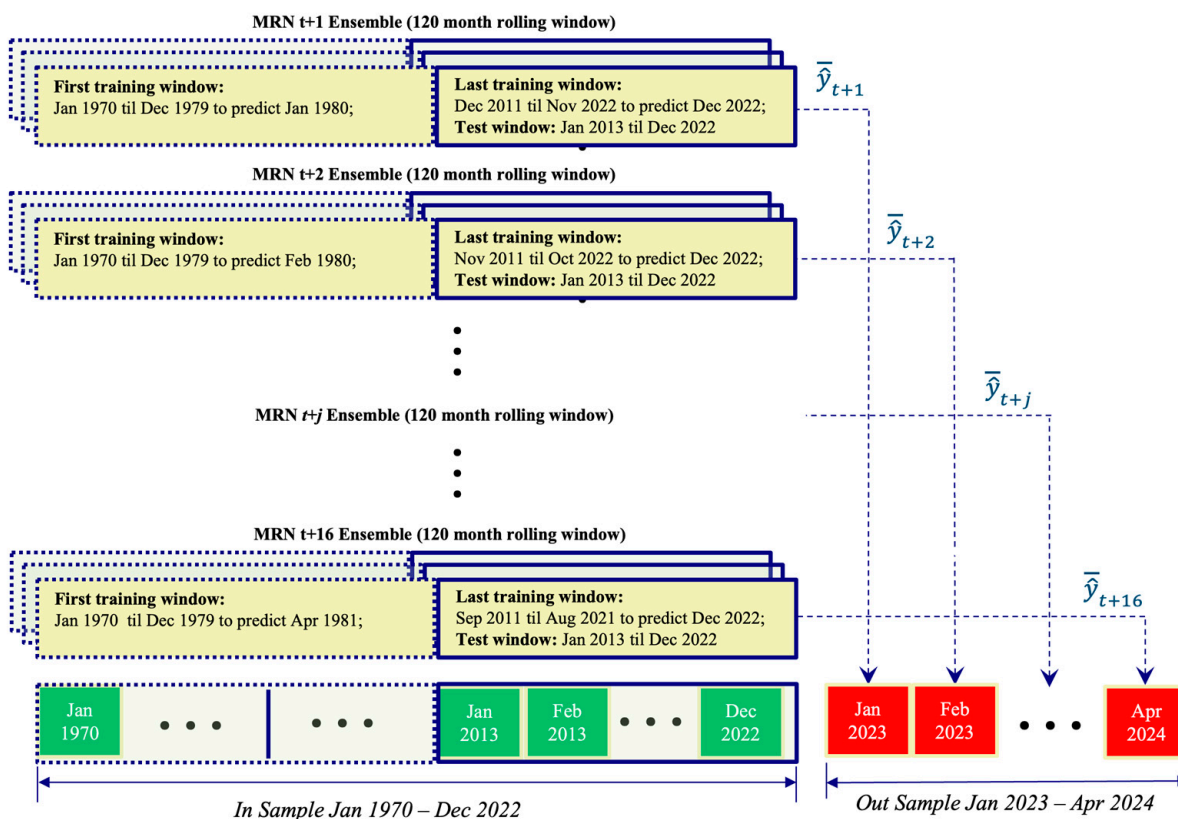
MRN t+1 Ensemble (120 month rolling window)

First training window:
Jan 1970 til Dec 1979 to predict Jan 1980;

Last training window:
Dec 2011 til Nov 2022 to predict Dec 2022;
Test window: Jan 2013 til Dec 2022

$\bar{y}_{t+1}$

MRN t+2 Ensemble (120 month rolling window)

First training window:
Jan 1970 til Dec 1979 to predict Feb 1980;

Last training window:
Nov 2011 til Oct 2022 to predict Dec 2022;
Test window: Jan 2013 til Dec 2022

$\bar{y}_{t+2}$

MRN t+j Ensemble (120 month rolling window)

$\bar{y}_{t+j}$

MRN t+16 Ensemble (120 month rolling window)

First training window:
Jan 1970 til Dec 1979 to predict Apr 1981;

Last training window:
Sep 2011 til Aug 2021 to predict Dec 2022;
Test window: Jan 2013 til Dec 2022

$\bar{y}_{t+16}$

Jan 1970 • • • • • • Jan 2013 Feb 2013 • • • Dec 2022

Jan 2023 Feb 2023 • • • Apr 2024

In Sample Jan 1970 – Dec 2022

Out Sample Jan 2023 – Apr 2024